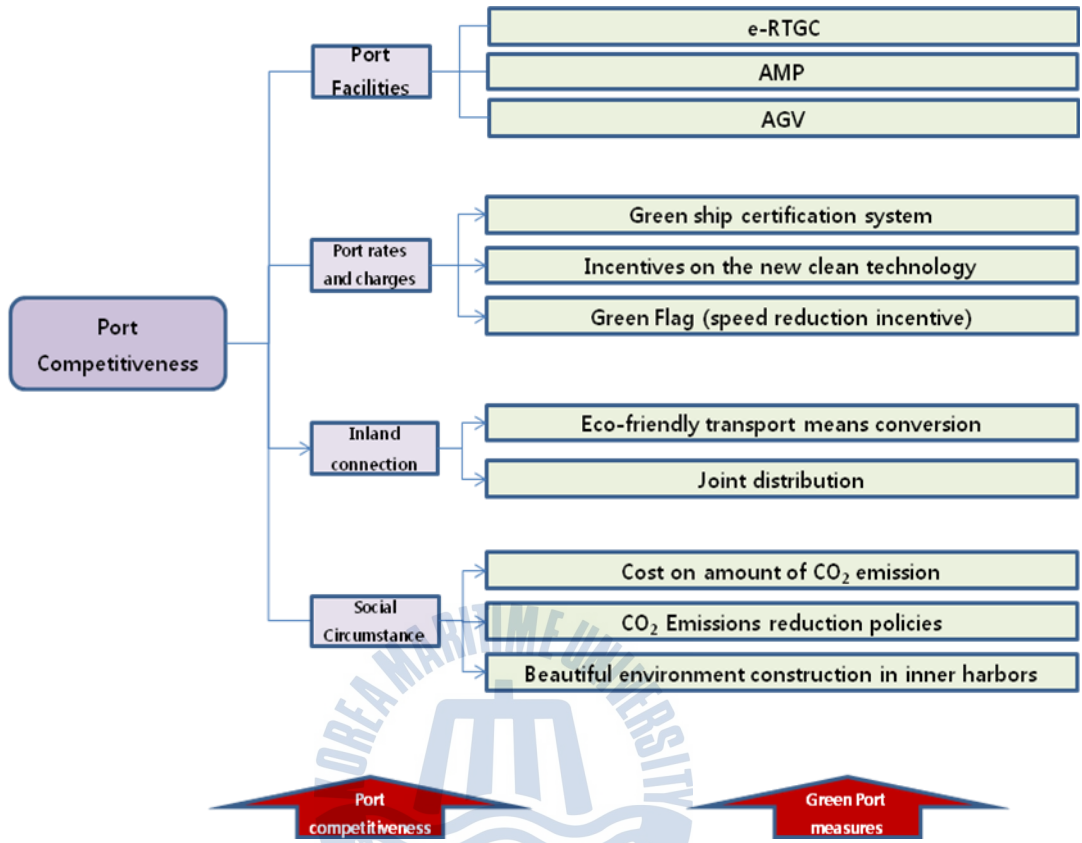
Port Competitiveness

Port Facilities

e-RTGC

AMP

AGV

Port rates and charges

Green ship certification system

Incentives on the new clean technology

Green Flag (speed reduction incentive)

Inland connection

Eco-friendly transport means conversion

Joint distribution

Social Circumstance

Cost on amount of $CO_2$ emission

$CO_2$ Emissions reduction policies

Beautiful environment construction in inner harbors

KOREA MARITIME UNIVERSITY

Port competitiveness

Green Port measures